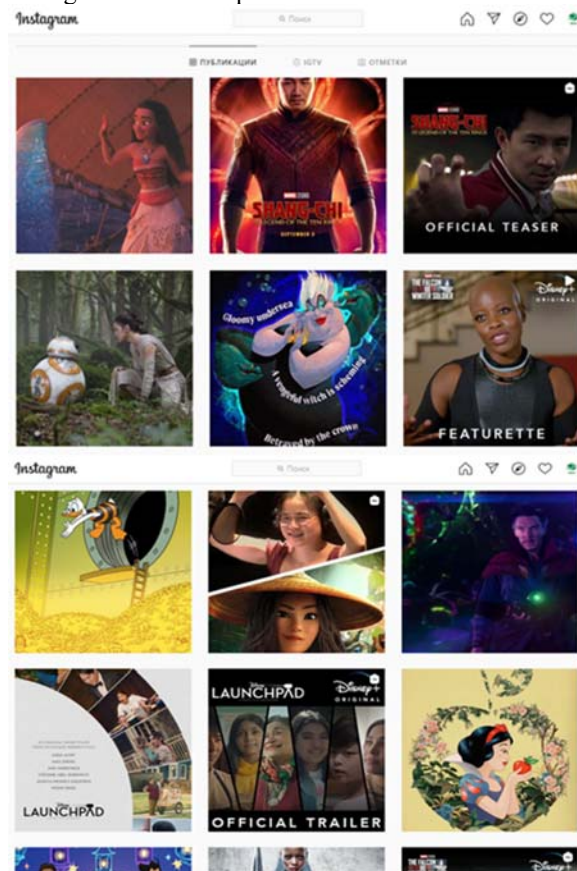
Instagram

Поиск

ПУБЛИКАЦИИ IGTV ОТМЕТКИ

SHANG-CHI
SEPTEMBER 3

SHANG-CHI
OFFICIAL TEASER

Gloomy undersea
A vengeful witch is scheming
Betrayed by the crown

THE FALCON AND THE WINTER SOLDIER
Disney+ ORIGINAL
FEATURETTE

Instagram

Поиск

LAUNCHPAD

LAUNCHPAD
Disney+ ORIGINAL
OFFICIAL TRAILER

Disney+